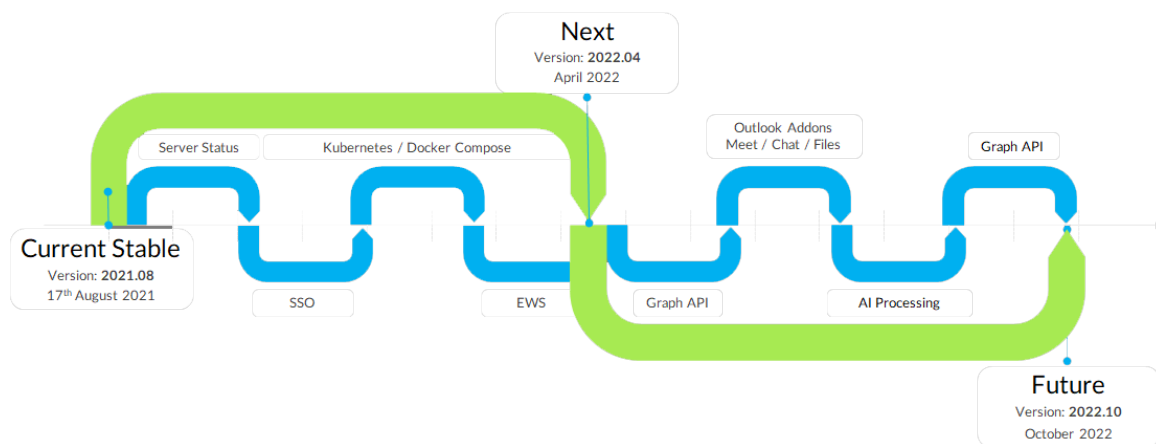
Next
Version: **2022.04**
April 2022

Server Status

Kubernetes / Docker Compose

Outlook Addons
Meet / Chat / Files

Graph API

Current Stable
Version: **2021.08**
17th August 2021

SSO

EWS

Graph API

AI Processing

Future
Version: **2022.10**
October 2022